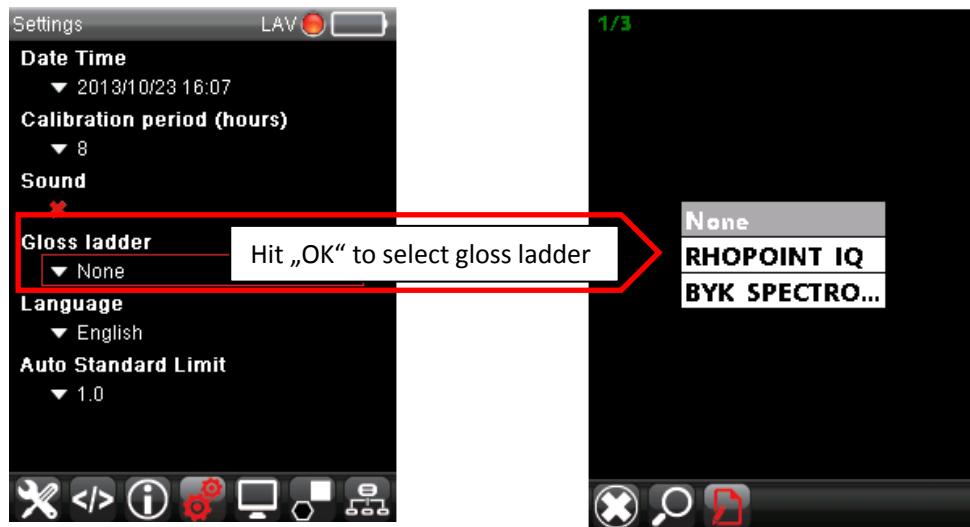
Settings LAV

Date Time
▼ 2013/10/23 16:07

Calibration period (hours)
▼ 8

Sound

Gloss ladder
▼ None

Language
▼ English

Auto Standard Limit
▼ 1.0

Hit „OK“ to select gloss ladder

1/3

None
RHOPOINT IQ
BYK SPECTRO...